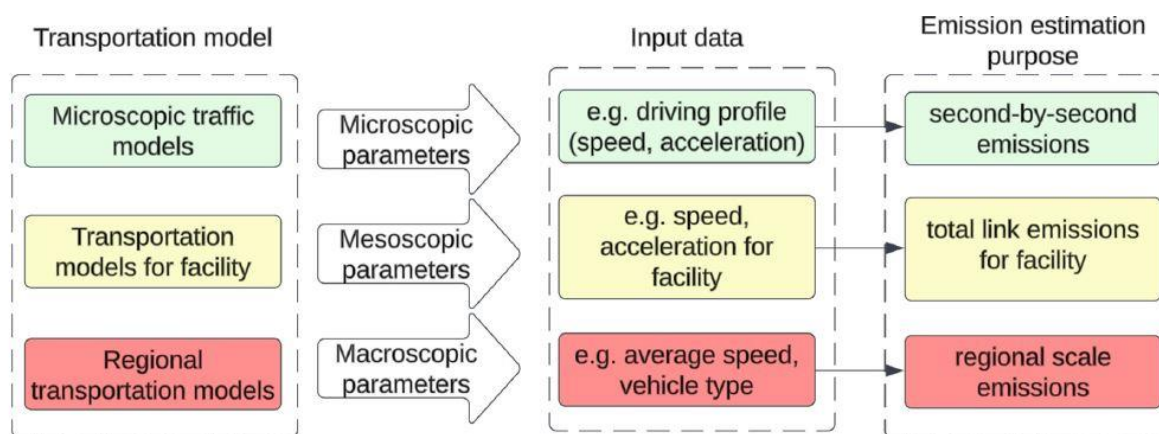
Transportation model

Microscopic traffic models

Transportation models for facility

Regional transportation models

Microscopic parameters

Mesoscopic parameters

Macroscopic parameters

Input data

e.g. driving profile (speed, acceleration)

e.g. speed, acceleration for facility

e.g. average speed, vehicle type

Emission estimation purpose

second-by-second emissions

total link emissions for facility

regional scale emissions